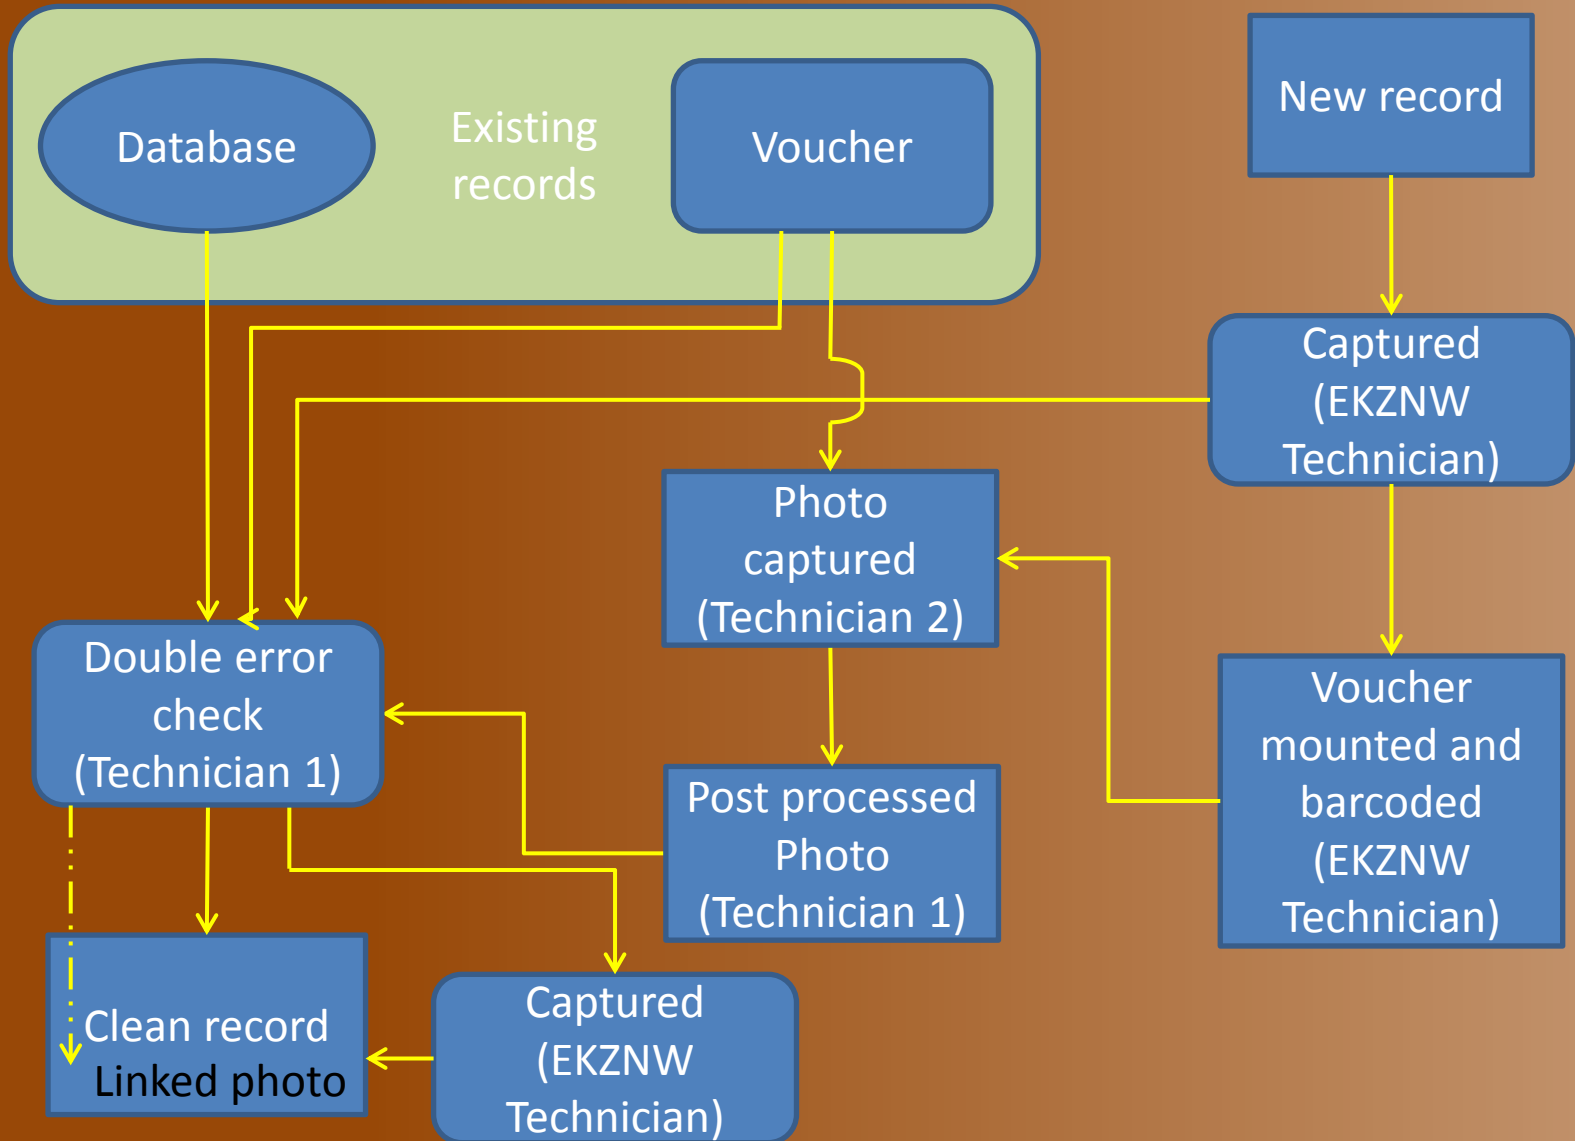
Database

Existing records

Voucher

New record

Captured (EKZNW Technician)

Photo captured (Technician 2)

Double error check (Technician 1)

Voucher mounted and barcoded (EKZNW Technician)

Post processed Photo (Technician 1)

Clean record
Linked photo

Captured (EKZNW Technician)